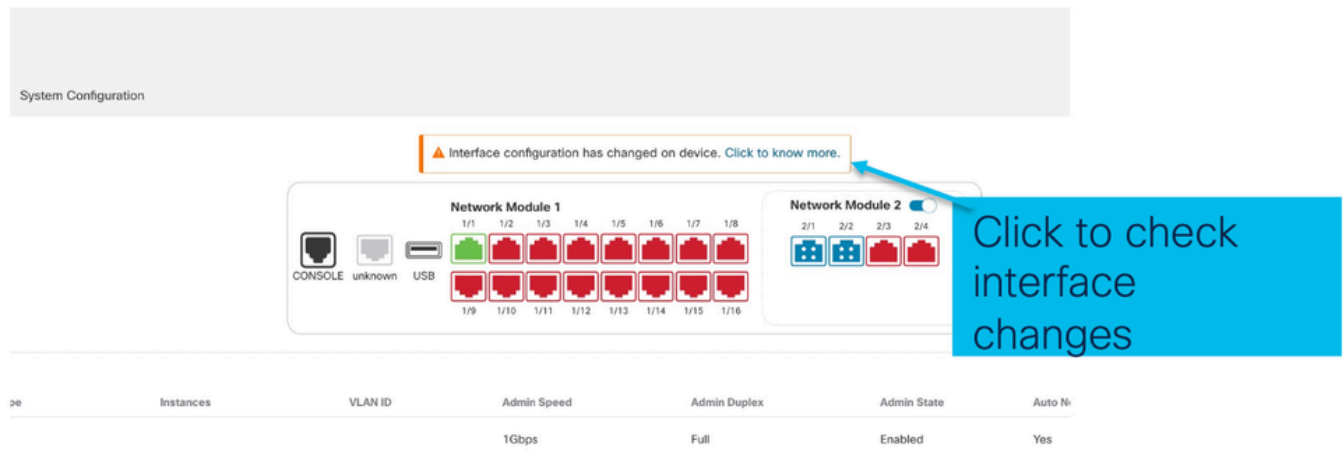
System Configuration

Interface configuration has changed on device. Click to know more.

CONSOLE unknown USB

Network Module 1

1/1 1/2 1/3 1/4 1/5 1/6 1/7 1/8

1/9 1/10 1/11 1/12 1/13 1/14 1/15 1/16

Network Module 2

2/1 2/2 2/3 2/4

Click to check interface changes

| pe | Instances | VLAN ID | Admin Speed | Admin Duplex | Admin State | Auto N |
|---|---|---|---|---|---|---|
| | | | 1Gbps | Full | Enabled | Yes |